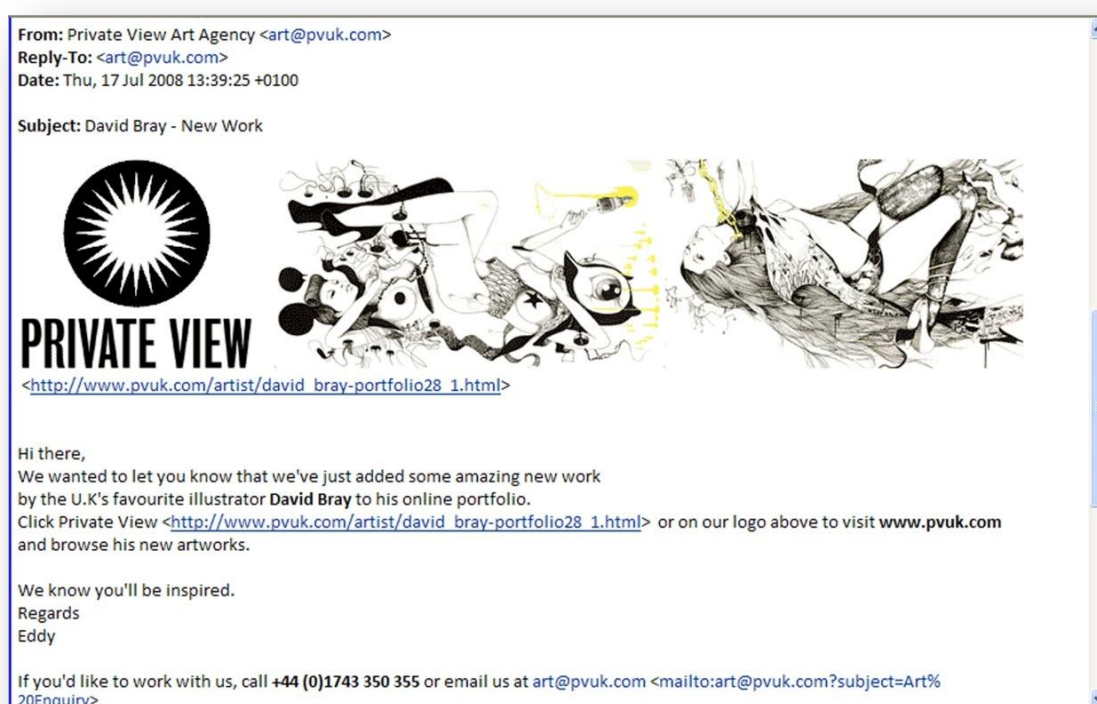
**From:** Private View Art Agency <art@pvuk.com>
**Reply-To:** <art@pvuk.com>
**Date:** Thu, 17 Jul 2008 13:39:25 +0100

**Subject:** David Bray - New Work

PRIVATE VIEW
<http://www.pvuk.com/artist/david_bray-portfolio28_1.html>

Hi there,
We wanted to let you know that we've just added some amazing new work by the U.K's favourite illustrator **David Bray** to his online portfolio.
Click Private View <http://www.pvuk.com/artist/david_bray-portfolio28_1.html> or on our logo above to visit **www.pvuk.com** and browse his new artworks.

We know you'll be inspired.
Regards
Eddy

If you'd like to work with us, call **+44 (0)1743 350 355** or email us at art@pvuk.com <mailto:art@pvuk.com?subject=Art%20Enquiry>